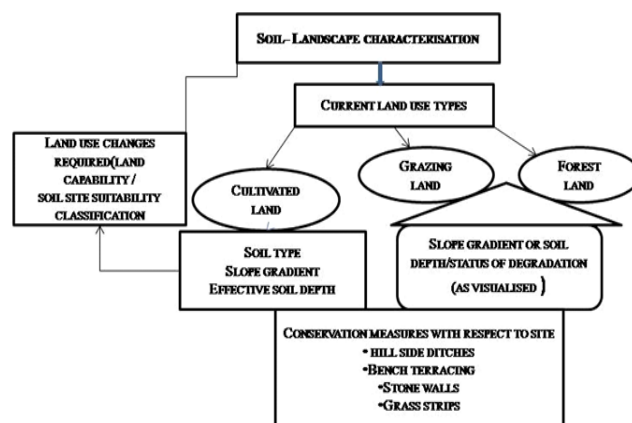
Soil- Landscape characterisation

Current land use types

Land use changes required(land capability / soil site suitability classification

Grazing land

Forest land

Cultivated land

Soil type
Slope gradient
Effective soil depth

Slope gradient or soil depth/status of degradation
(as visualised )

Conservation measures with respect to site
• hill side ditches
•Bench terracing
•Stone walls
•Grass strips